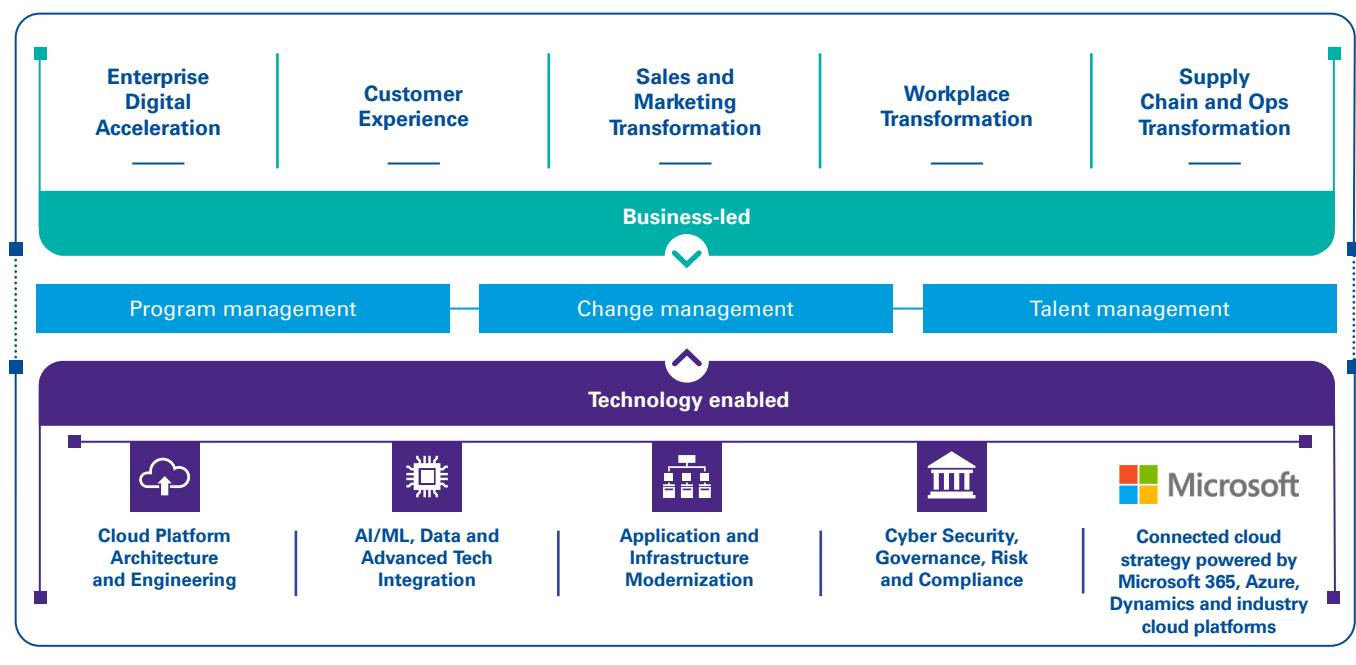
Enterprise Digital Acceleration

Customer Experience

Sales and Marketing Transformation

Workplace Transformation

Supply Chain and Ops Transformation

Business-led

Program management

Change management

Talent management

Technology enabled

Cloud Platform Architecture and Engineering

AI/ML, Data and Advanced Tech Integration

Application and Infrastructure Modernization

Cyber Security, Governance, Risk and Compliance

Microsoft

Connected cloud strategy powered by Microsoft 365, Azure, Dynamics and industry cloud platforms